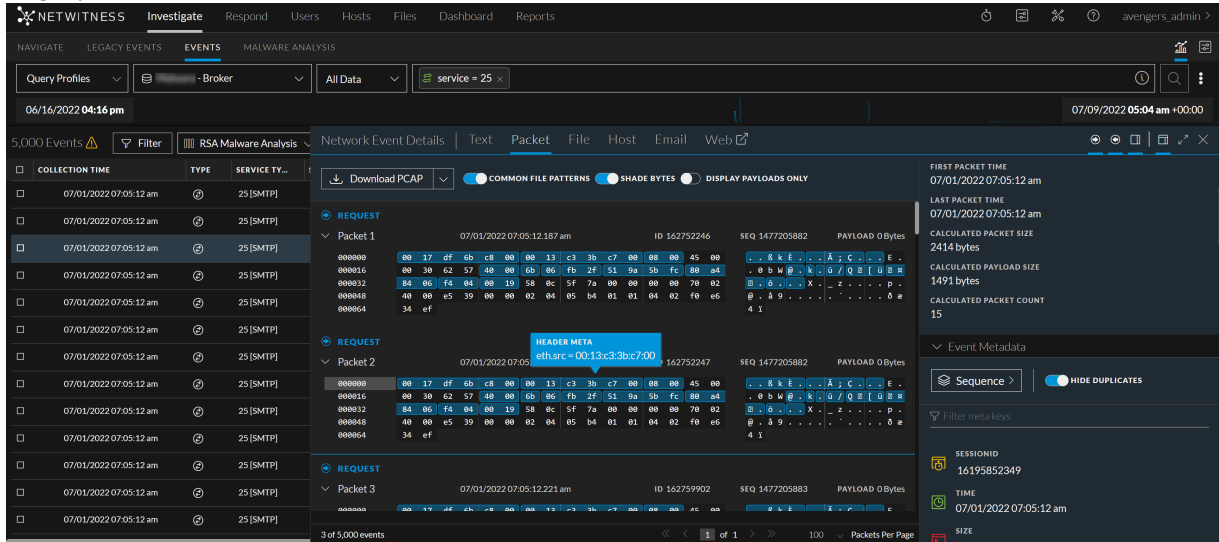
NETWITNESS Investigate Respond Users Hosts Files Dashboard Reports avengers_admin

NAVIGATE LEGACY EVENTS EVENTS MALWARE ANALYSIS

Query Profiles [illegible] - Broker All Data service = 25

06/16/2022 04:16 pm 07/09/2022 05:04 am +00:00

5,000 Events Filter RSA Malware Analysis

| | COLLECTION TIME | TYPE | SERVICE TY... |
|---|---|---|---|
| | 07/01/2022 07:05:12 am | | 25 [SMTP] |
| | 07/01/2022 07:05:12 am | | 25 [SMTP] |
| | 07/01/2022 07:05:12 am | | 25 [SMTP] |
| | 07/01/2022 07:05:12 am | | 25 [SMTP] |
| | 07/01/2022 07:05:12 am | | 25 [SMTP] |
| | 07/01/2022 07:05:12 am | | 25 [SMTP] |
| | 07/01/2022 07:05:12 am | | 25 [SMTP] |
| | 07/01/2022 07:05:12 am | | 25 [SMTP] |
| | 07/01/2022 07:05:12 am | | 25 [SMTP] |
| | 07/01/2022 07:05:12 am | | 25 [SMTP] |
| | 07/01/2022 07:05:12 am | | 25 [SMTP] |
| | 07/01/2022 07:05:12 am | | 25 [SMTP] |
| | 07/01/2022 07:05:12 am | | 25 [SMTP] |
| | 07/01/2022 07:05:12 am | | 25 [SMTP] |

Network Event Details | Text Packet File Host Email Web

Download PCAP COMMON FILE PATTERNS SHADE BYTES DISPLAY PAYLOADS ONLY

REQUEST
Packet 1 07/01/2022 07:05:12.187 am ID 162752246 SEQ 1477205882 PAYLOAD 0 Bytes
000000 00 17 df 6b c8 00 00 13 c3 3b c7 00 08 00 45 00
000016 00 30 62 57 40 00 6b 06 fb 2f 51 9a 5b fc 80 a4
000032 84 06 f4 04 00 19 58 0c 5f 7a 00 00 00 00 70 02
000048 40 00 e5 39 00 00 02 04 05 b4 01 01 04 02 f0 e6
000064 34 ef

REQUEST
HEADER META
eth.src = 00:13:c3:3b:c7:00
Packet 2 07/01/2022 07:05 162752247 SEQ 1477205882 PAYLOAD 0 Bytes
000000 00 17 df 6b c8 00 00 13 c3 3b c7 00 08 00 45 00
000016 00 30 62 57 40 00 6b 06 fb 2f 51 9a 5b fc 80 a4
000032 84 06 f4 04 00 19 58 0c 5f 7a 00 00 00 00 70 02
000048 40 00 e5 39 00 00 02 04 05 b4 01 01 04 02 f0 e6
000064 34 ef

REQUEST
Packet 3 07/01/2022 07:05:12.221 am ID 162759902 SEQ 1477205883 PAYLOAD 0 Bytes

3 of 5,000 events 1 of 1 100 Packets Per Page

FIRST PACKET TIME
07/01/2022 07:05:12 am
LAST PACKET TIME
07/01/2022 07:05:12 am
CALCULATED PACKET SIZE
2414 bytes
CALCULATED PAYLOAD SIZE
1491 bytes
CALCULATED PACKET COUNT
15

Event Metadata
Sequence HIDE DUPLICATES
Filter meta keys
SESSIONID
16195852349
TIME
07/01/2022 07:05:12 am
SIZE